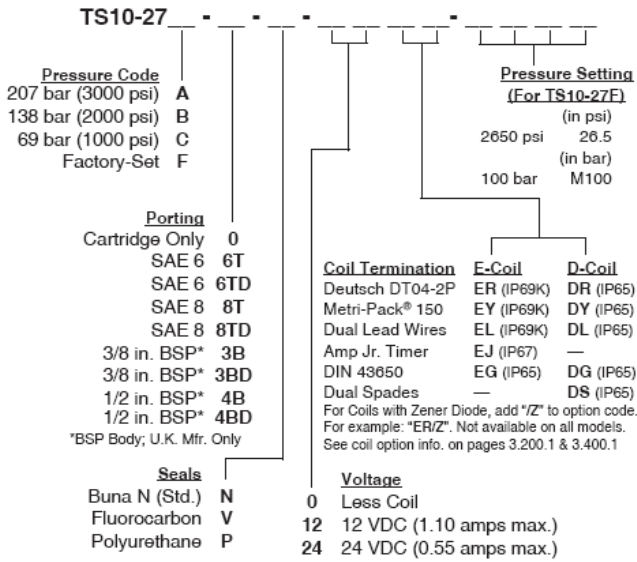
TS10-27__ - __ - __ - __ __ __ __- __ __ __ __

Pressure Code
207 bar (3000 psi) A
138 bar (2000 psi) B
69 bar (1000 psi) C
Factory-Set F

Pressure Setting
(For TS10-27F)
(in psi)
2650 psi 26.5
(in bar)
100 bar M100

Porting
Cartridge Only 0
SAE 6 6T
SAE 6 6TD
SAE 8 8T
SAE 8 8TD
3/8 in. BSP* 3B
3/8 in. BSP* 3BD
1/2 in. BSP* 4B
1/2 in. BSP* 4BD
*BSP Body; U.K. Mfr. Only

| Coil Termination | E-Coil | D-Coil |
|---|---|---|
| Deutsch DT04-2P | ER (IP69K) | DR (IP65) |
| Metri-Pack® 150 | EY (IP69K) | DY (IP65) |
| Dual Lead Wires | EL (IP69K) | DL (IP65) |
| Amp Jr. Timer | EJ (IP67) | — |
| DIN 43650 | EG (IP65) | DG (IP65) |
| Dual Spades | — | DS (IP65) |

For Coils with Zener Diode, add "/Z" to option code. For example: "ER/Z". Not available on all models. See coil option info. on pages 3.200.1 & 3.400.1

Seals
Buna N (Std.) N
Fluorocarbon V
Polyurethane P

Voltage
0 Less Coil
12 12 VDC (1.10 amps max.)
24 24 VDC (0.55 amps max.)